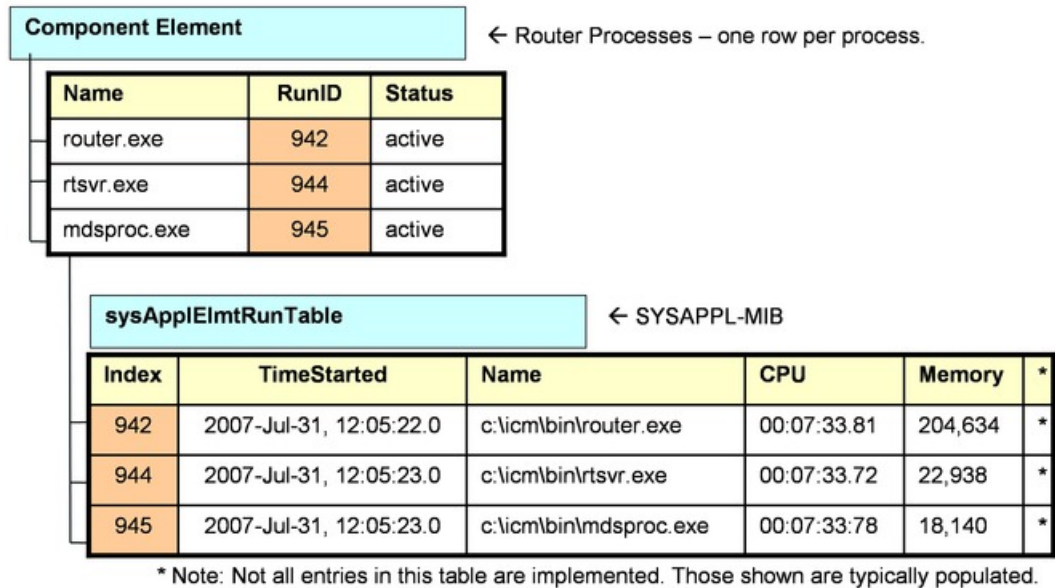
Component Element

← Router Processes – one row per process.

| Name | RunID | Status |
|---|---|---|
| router.exe | 942 | active |
| rtsvr.exe | 944 | active |
| mdsproc.exe | 945 | active |

sysApplElmtRunTable

← SYSAPPL-MIB

| Index | TimeStarted | Name | CPU | Memory | * |
|---|---|---|---|---|---|
| 942 | 2007-Jul-31, 12:05:22.0 | c:\icm\bin\router.exe | 00:07:33.81 | 204,634 | * |
| 944 | 2007-Jul-31, 12:05:23.0 | c:\icm\bin\rtsvr.exe | 00:07:33.72 | 22,938 | * |
| 945 | 2007-Jul-31, 12:05:23.0 | c:\icm\bin\mdsproc.exe | 00:07:33:78 | 18,140 | * |

* Note: Not all entries in this table are implemented. Those shown are typically populated.